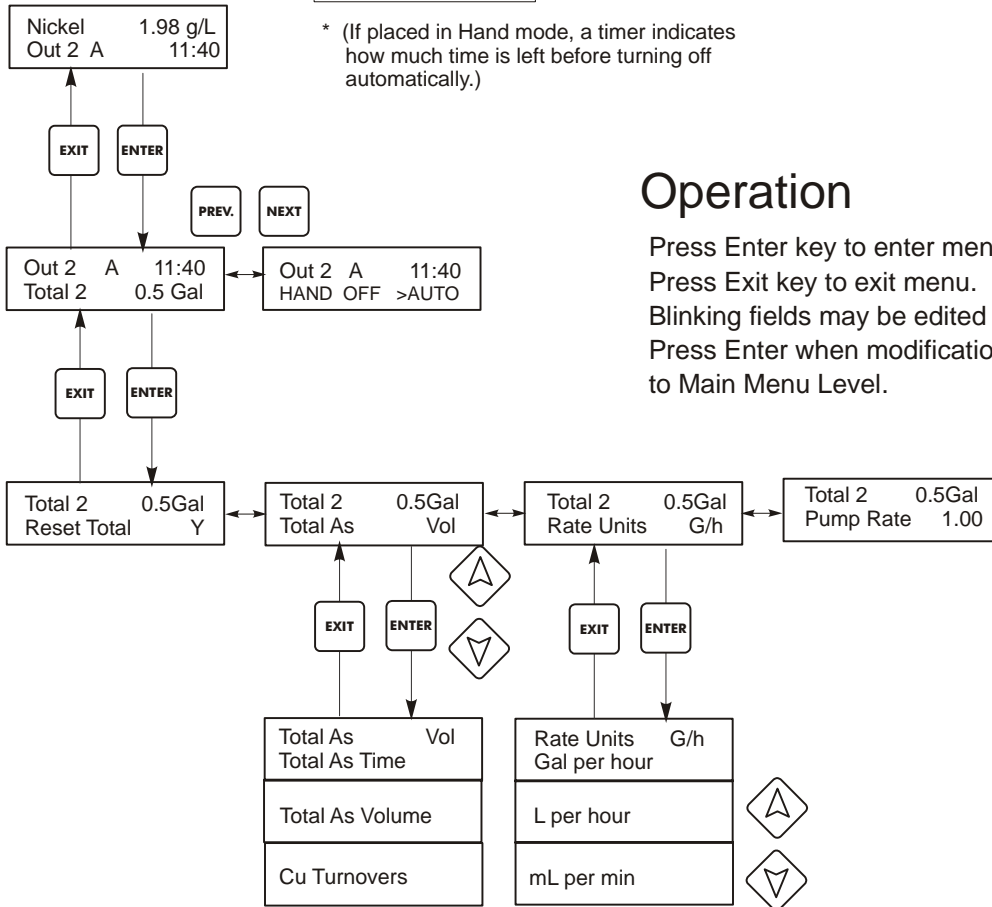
Nickel 1.98 g/L
Out 2 A 11:40

* (If placed in Hand mode, a timer indicates how much time is left before turning off automatically.)

EXIT

ENTER

PREV.

NEXT

Operation

Press Enter key to enter men
Press Exit key to exit menu.
Blinking fields may be edited
Press Enter when modificatio
to Main Menu Level.

Out 2 A 11:40
Total 2 0.5 Gal

Out 2 A 11:40
HAND OFF >AUTO

EXIT

ENTER

Total 2 0.5Gal
Reset Total Y

Total 2 0.5Gal
Total As Vol

Total 2 0.5Gal
Rate Units G/h

Total 2 0.5Gal
Pump Rate 1.00

EXIT

ENTER

EXIT

ENTER

Total As Vol
Total As Time

Total As Volume

Cu Turnovers

Rate Units G/h
Gal per hour

L per hour

mL per min